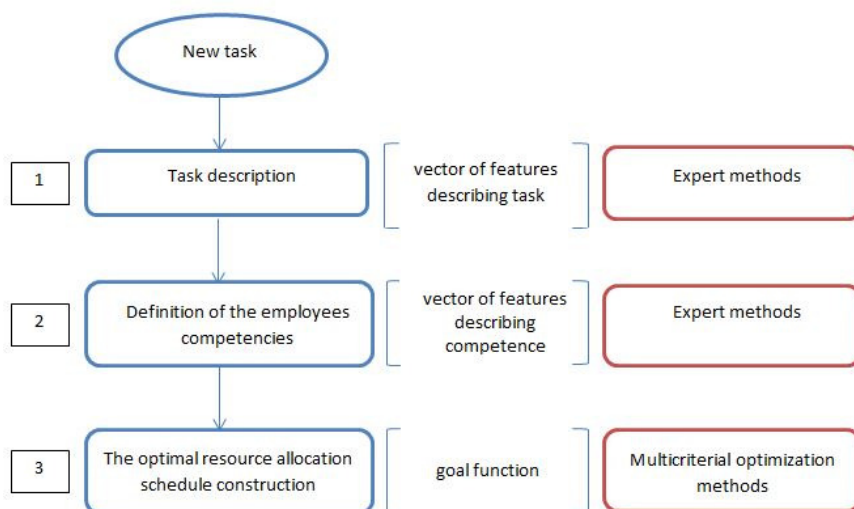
New task

1

Task description

vector of features describing task

Expert methods

2

Definition of the employees competencies

vector of features describing competence

Expert methods

3

The optimal resource allocation schedule construction

goal function

Multicriterial optimization methods